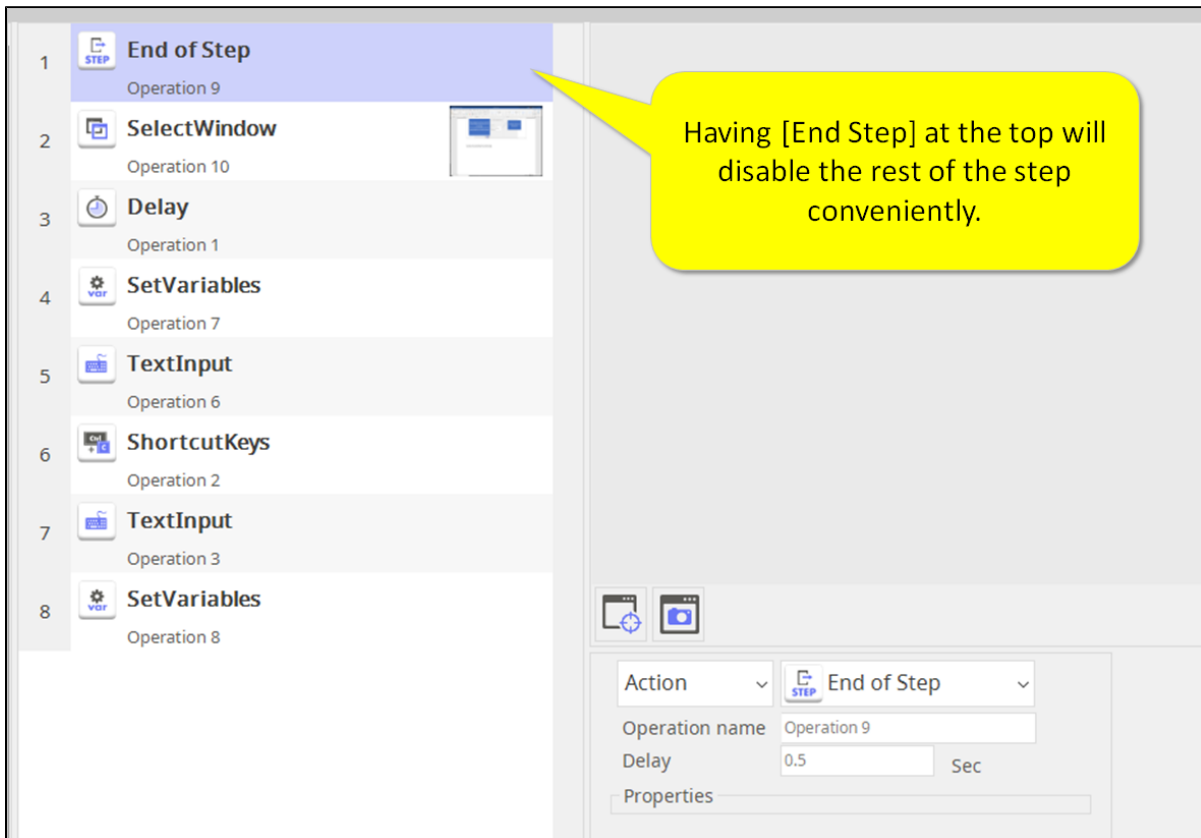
1 STEP End of Step
Operation 9

2 SelectWindow
Operation 10

3 Delay
Operation 1

4 var SetVariables
Operation 7

5 TextInput
Operation 6

6 Ctrl ShortcutKeys
Operation 2

7 TextInput
Operation 3

8 var SetVariables
Operation 8

Having [End Step] at the top will disable the rest of the step conveniently.

Action
STEP End of Step
Operation name Operation 9
Delay 0.5 Sec
Properties